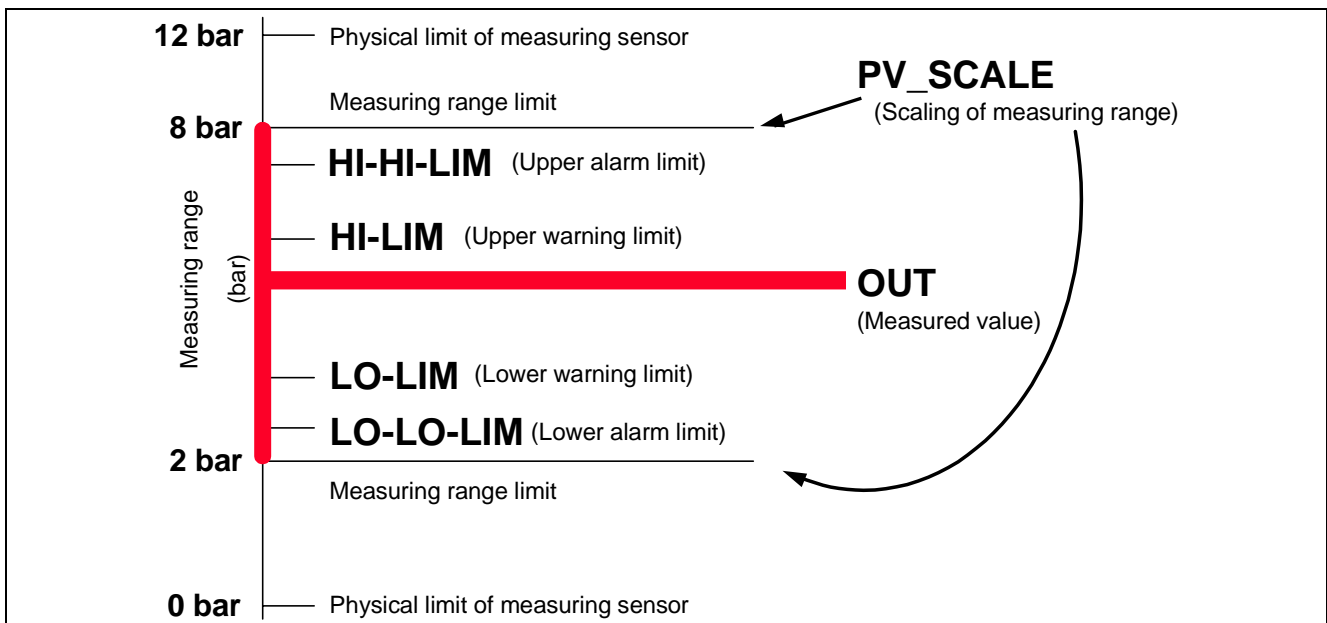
12 bar
Physical limit of measuring sensor

PV_SCALE
(Scaling of measuring range)

Measuring range limit

8 bar

HI-HI-LIM (Upper alarm limit)

Measuring range (bar)

HI-LIM (Upper warning limit)

OUT
(Measured value)

LO-LIM (Lower warning limit)

LO-LO-LIM (Lower alarm limit)

2 bar

Measuring range limit

0 bar
Physical limit of measuring sensor